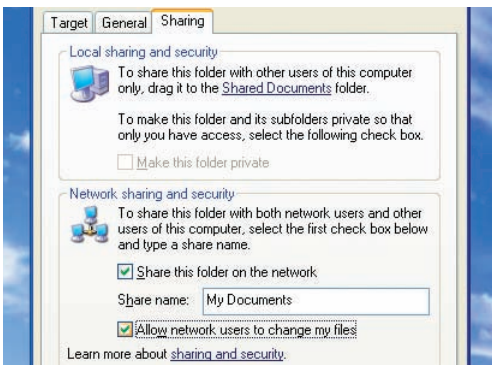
Target General Sharing

Local sharing and security

To share this folder with other users of this computer only, drag it to the Shared Documents folder.

To make this folder and its subfolders private so that only you have access, select the following check box.

Make this folder private

Network sharing and security

To share this folder with both network users and other users of this computer, select the first check box below and type a share name.

Share this folder on the network

Share name: My Documents

Allow network users to change my files

Learn more about sharing and security.